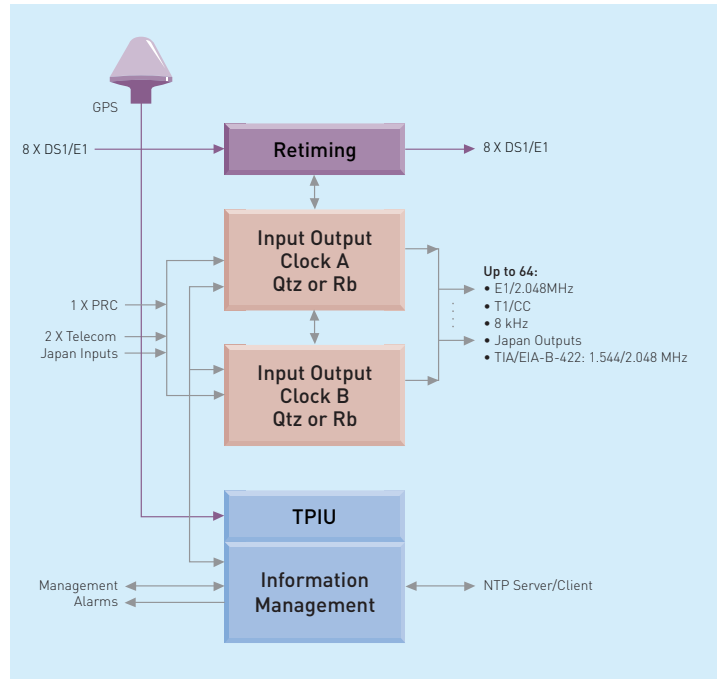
GPS

8 X DS1/E1

Retiming

8 X DS1/E1

Input Output Clock A Qtz or Rb

1 X PRC

2 X Telecom Japan Inputs

Input Output Clock B Qtz or Rb

Up to 64:
• E1/2.048MHz
• T1/CC
• 8 kHz
• Japan Outputs
• TIA/EIA-B-422: 1.544/2.048 MHz

TPIU

Information Management

Management

Alarms

NTP Server/Client